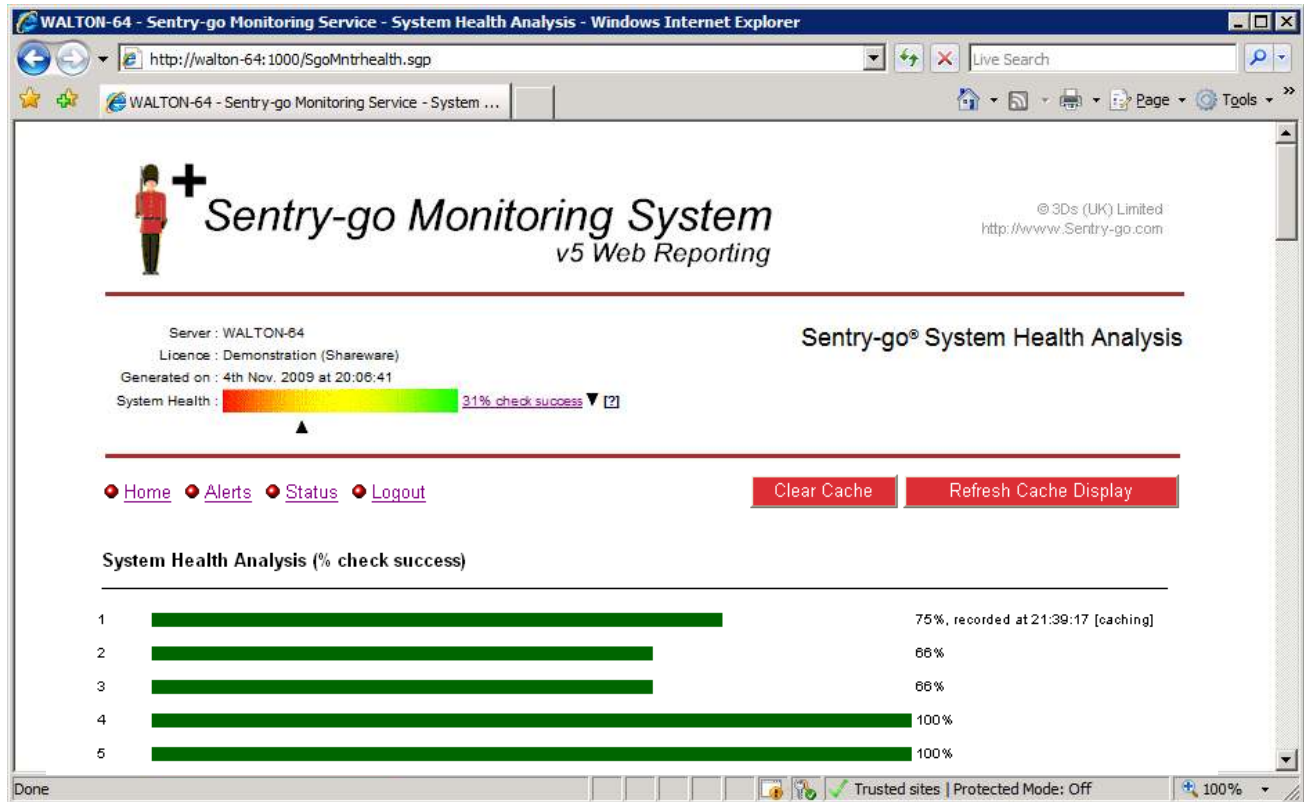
WALTON-64 - Sentry-go Monitoring Service - System Health Analysis - Windows Internet Explorer

http://walton-64:1000/SgoMntrhealth.sgp

Live Search

WALTON-64 - Sentry-go Monitoring Service - System ...

Page Tools

Sentry-go Monitoring System
v5 Web Reporting

© 3Ds (UK) Limited
http://www.Sentry-go.com

Server : WALTON-64
Licence : Demonstration (Shareware)
Generated on : 4th Nov. 2009 at 20:06:41
System Health : 31% check success [?]

Sentry-go® System Health Analysis

Home Alerts Status Logout

Clear Cache Refresh Cache Display

System Health Analysis (% check success)

1 75%, recorded at 21:39:17 [caching]
2 66%
3 66%
4 100%
5 100%

Done Trusted sites | Protected Mode: Off 100%